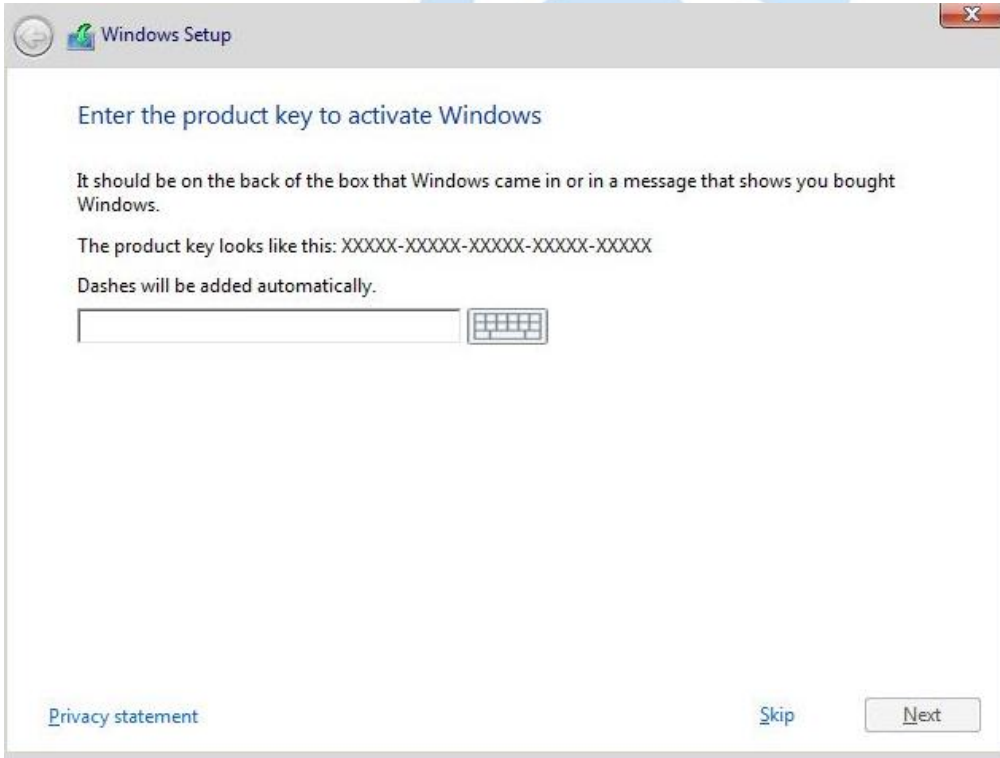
Windows Setup

Enter the product key to activate Windows

It should be on the back of the box that Windows came in or in a message that shows you bought Windows.

The product key looks like this: XXXXX-XXXXX-XXXXX-XXXXX-XXXXX

Dashes will be added automatically.

Privacy statement

Skip

Next